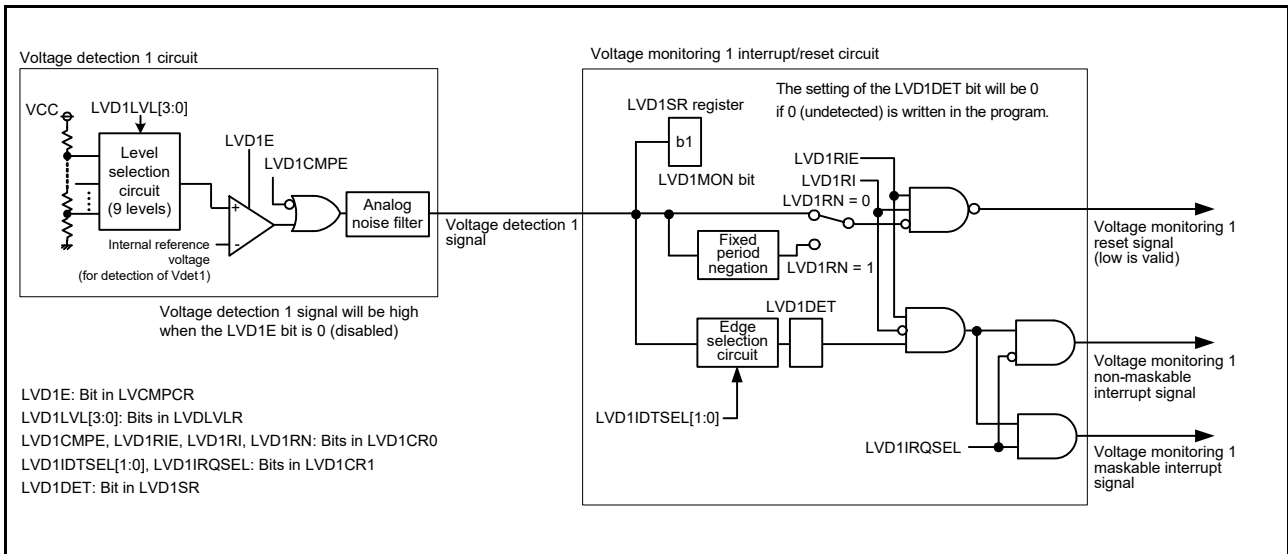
Voltage detection 1 circuit

VCC

LVD1LVL[3:0]

Level selection circuit (9 levels)

LVD1E

LVD1CMPE

+

-

Analog noise filter

Internal reference voltage (for detection of Vdet1)

Voltage detection 1 signal will be high when the LVD1E bit is 0 (disabled)

Voltage detection 1 signal

Voltage monitoring 1 interrupt/reset circuit

The setting of the LVD1DET bit will be 0 if 0 (undetected) is written in the program.

LVD1SR register

b1

LVD1MON bit

LVD1RIE

LVD1RI

LVD1RN = 0

Fixed period negation

LVD1RN = 1

Voltage monitoring 1 reset signal (low is valid)

LVD1DET

Edge selection circuit

Voltage monitoring 1 non-maskable interrupt signal

LVD1IDTSEL[1:0]

LVD1IRQSEL

Voltage monitoring 1 maskable interrupt signal

LVD1E: Bit in LVCMPCR
LVD1LVL[3:0]: Bits in LVDLVLR
LVD1CMPE, LVD1RIE, LVD1RI, LVD1RN: Bits in LVD1CR0
LVD1IDTSEL[1:0], LVD1IRQSEL: Bits in LVD1CR1
LVD1DET: Bit in LVD1SR